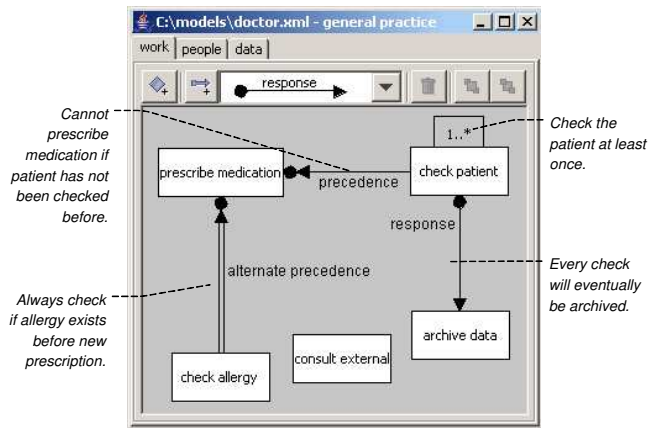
C:\models\doctor.xml - general practice

work | people | data

response

Cannot prescribe medication if patient has not been checked before.

1..*

Check the patient at least once.

prescribe medication

precedence

check patient

response

alternate precedence

Every check will eventually be archived.

Always check if allergy exists before new prescription.

archive data

consult external

check allergy